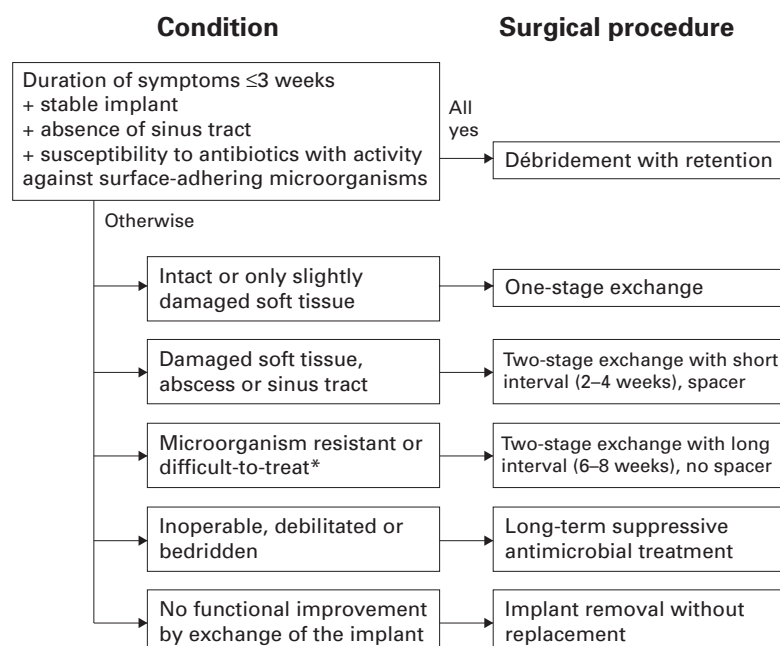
Condition

Surgical procedure

Duration of symptoms ≤3 weeks
+ stable implant
+ absence of sinus tract
+ susceptibility to antibiotics with activity against surface-adhering microorganisms

All yes

Débridement with retention

Otherwise

Intact or only slightly damaged soft tissue

One-stage exchange

Damaged soft tissue, abscess or sinus tract

Two-stage exchange with short interval (2–4 weeks), spacer

Microorganism resistant or difficult-to-treat*

Two-stage exchange with long interval (6–8 weeks), no spacer

Inoperable, debilitated or bedridden

Long-term suppressive antimicrobial treatment

No functional improvement by exchange of the implant

Implant removal without replacement